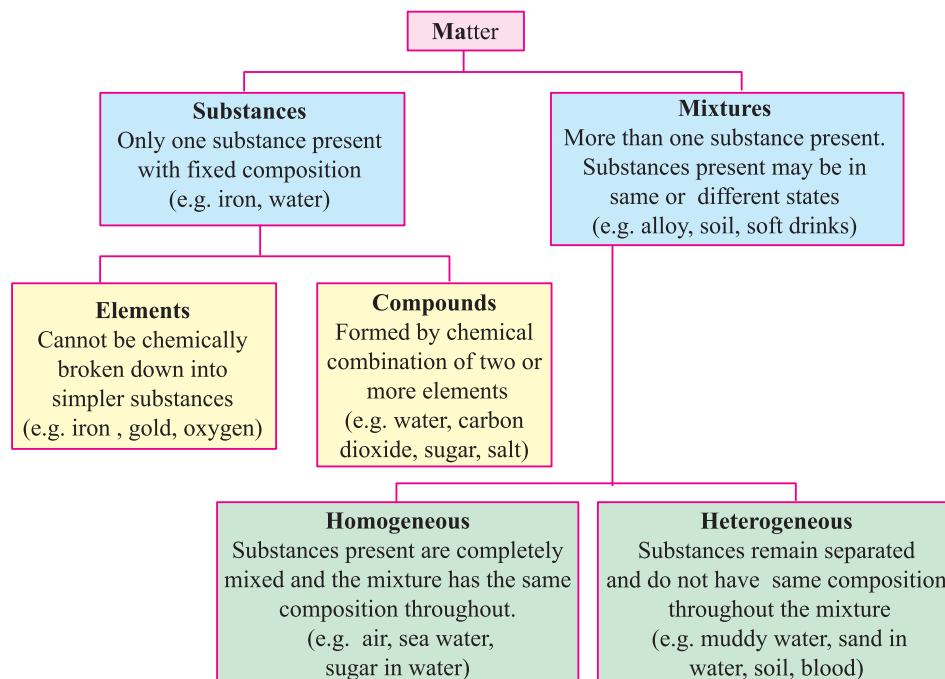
Matter

Substances
Only one substance present with fixed composition (e.g. iron, water)

Mixtures
More than one substance present. Substances present may be in same or different states (e.g. alloy, soil, soft drinks)

Elements
Cannot be chemically broken down into simpler substances (e.g. iron , gold, oxygen)

Compounds
Formed by chemical combination of two or more elements (e.g. water, carbon dioxide, sugar, salt)

Homogeneous
Substances present are completely mixed and the mixture has the same composition throughout. (e.g. air, sea water, sugar in water)

Heterogeneous
Substances remain separated and do not have same composition throughout the mixture (e.g. muddy water, sand in water, soil, blood)